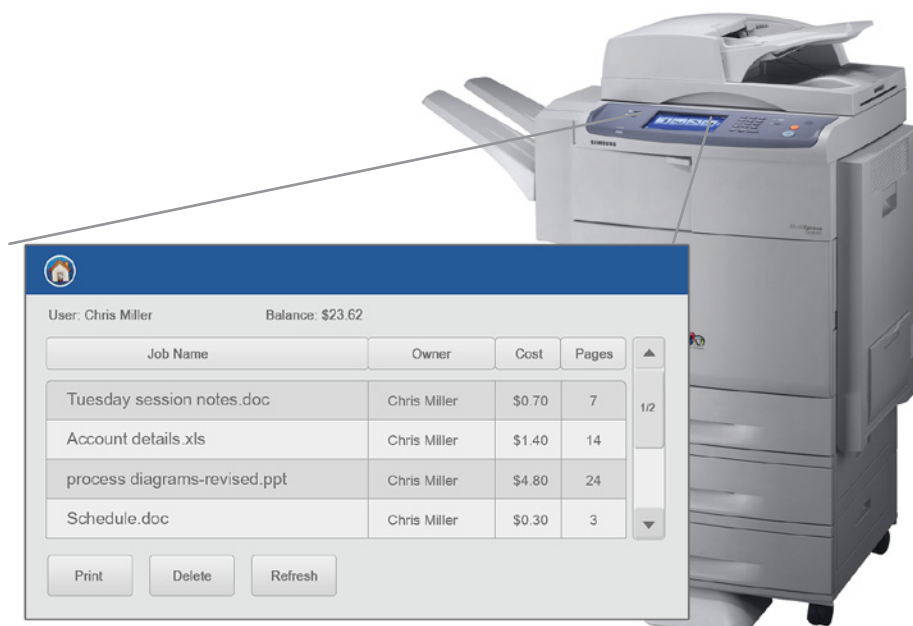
SAMSUNG

User: Chris Miller Balance: $23.62

| Job Name | Owner | Cost | Pages |
|---|---|---|---|
| Tuesday session notes.doc | Chris Miller | $0.70 | 7 |
| Account details.xls | Chris Miller | $1.40 | 14 |
| process diagrams-revised.ppt | Chris Miller | $4.80 | 24 |
| Schedule.doc | Chris Miller | $0.30 | 3 |

1/2

Print Delete Refresh